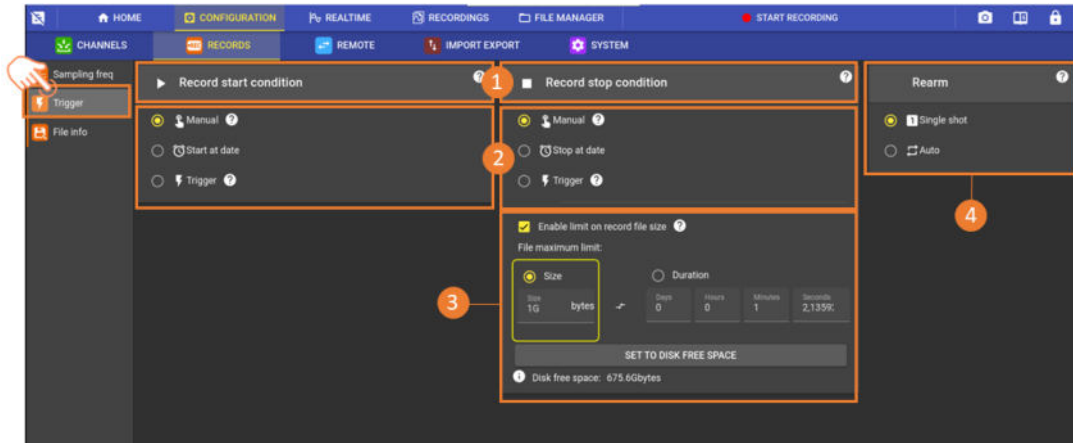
HOME CONFIGURATION REALTIME RECORDINGS FILE MANAGER START RECORDING

CHANNELS RECORDS REMOTE IMPORT EXPORT SYSTEM

Sampling freq
Trigger
File info

Record start condition
1
Record stop condition
Rearm

Manual
Start at date
Trigger

2
Manual
Stop at date
Trigger

Single shot
Auto

4

Enable limit on record file size
File maximum limit:

3
Size
Size
1G
bytes

Duration
Days 0
Hours 0
Minutes 1
Seconds 2,13593

SET TO DISK FREE SPACE

Disk free space: 675.6Gbytes